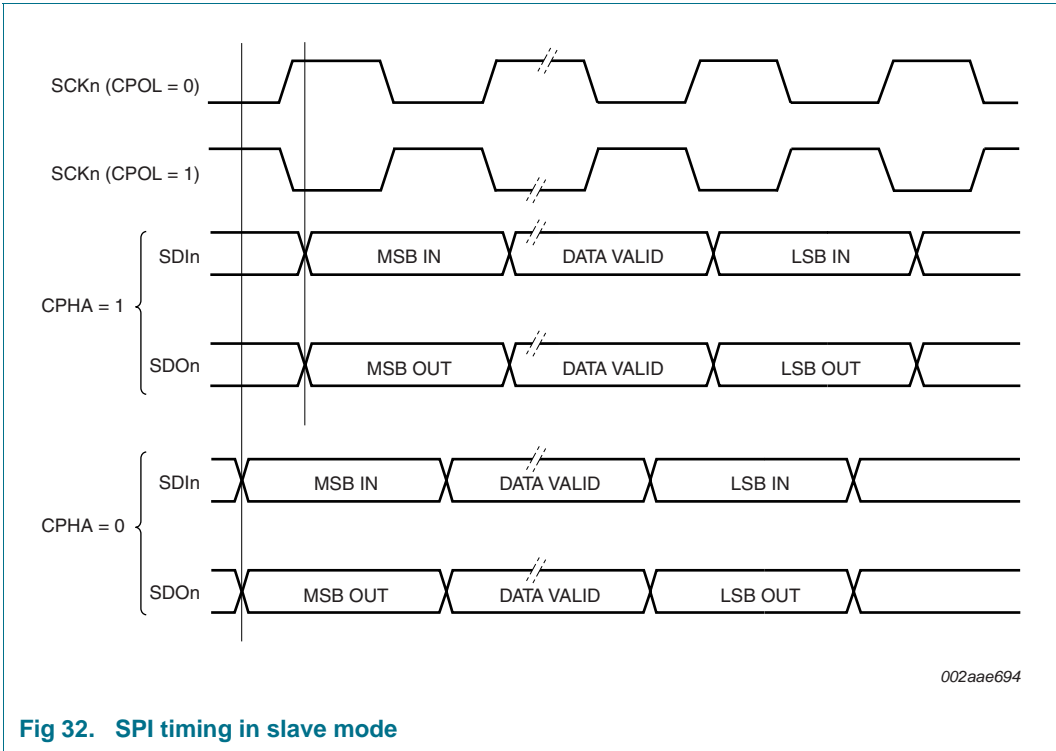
SCKn (CPOL = 0)

SCKn (CPOL = 1)

CPHA = 1

SDIn

MSB IN

DATA VALID

LSB IN

SDOn

MSB OUT

DATA VALID

LSB OUT

CPHA = 0

SDIn

MSB IN

DATA VALID

LSB IN

SDOn

MSB OUT

DATA VALID

LSB OUT

002aae694

Fig 32. SPI timing in slave mode